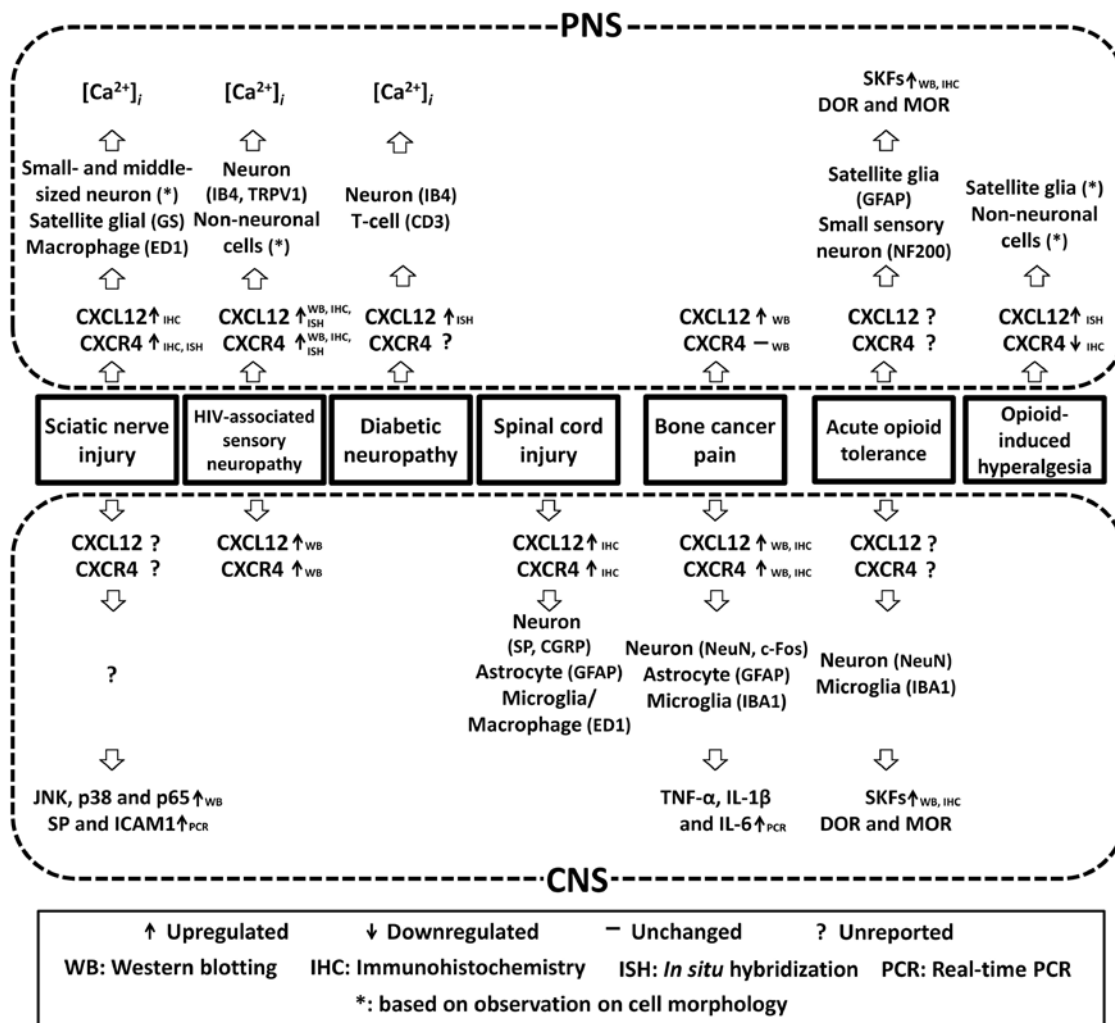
PNS

$[Ca^{2+}]_i$

Small- and middle-sized neuron (*)
Satellite glial (GS)
Macrophage (ED1)

CXCL12↑ IHC
CXCR4 ↑ IHC, ISH

$[Ca^{2+}]_i$

Neuron (IB4, TRPV1)
Non-neuronal cells (*)

CXCL12 ↑ WB, IHC, ISH
CXCR4 ↑ WB, IHC, ISH

$[Ca^{2+}]_i$

Neuron (IB4)
T-cell (CD3)

CXCL12 ↑ ISH
CXCR4 ?

CXCL12 ↑ WB
CXCR4 — WB

SKFs↑ WB, IHC
DOR and MOR

Satellite glia (GFAP)
Small sensory neuron (NF200)

CXCL12 ?
CXCR4 ?

Satellite glia (*)
Non-neuronal cells (*)

CXCL12↑ ISH
CXCR4 ↓ IHC

Sciatic nerve injury

HIV-associated sensory neuropathy

Diabetic neuropathy

Spinal cord injury

Bone cancer pain

Acute opioid tolerance

Opioid-induced hyperalgesia

CXCL12 ?
CXCR4 ?

?

JNK, p38 and p65↑ WB
SP and ICAM1↑ PCR

CXCL12↑ WB
CXCR4 ↑ WB

CXCL12↑ IHC
CXCR4 ↑ IHC

Neuron (SP, CGRP)
Astrocyte (GFAP)
Microglia/ Macrophage (ED1)

CXCL12 ↑ WB, IHC
CXCR4 ↑ WB, IHC

Neuron (NeuN, c-Fos)
Astrocyte (GFAP)
Microglia (IBA1)

TNF-α, IL-1β and IL-6↑ PCR

CXCL12 ?
CXCR4 ?

Neuron (NeuN)
Microglia (IBA1)

SKFs↑ WB, IHC
DOR and MOR

CNS

↑ Upregulated ↓ Downregulated — Unchanged ? Unreported
WB: Western blotting IHC: Immunohistochemistry ISH: *In situ* hybridization PCR: Real-time PCR
*: based on observation on cell morphology